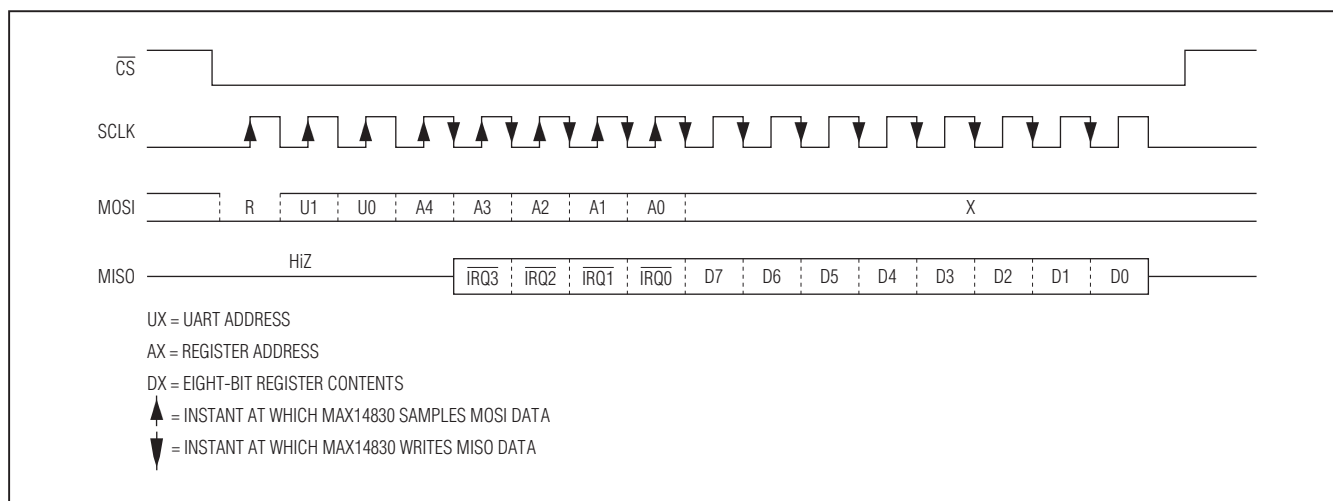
$\overline{CS}$

SCLK

MOSI R U1 U0 A4 A3 A2 A1 A0 X

MISO HiZ $\overline{IRQ3}$ $\overline{IRQ2}$ $\overline{IRQ1}$ $\overline{IRQ0}$ D7 D6 D5 D4 D3 D2 D1 D0

UX = UART ADDRESS

AX = REGISTER ADDRESS

DX = EIGHT-BIT REGISTER CONTENTS

= INSTANT AT WHICH MAX14830 SAMPLES MOSI DATA

= INSTANT AT WHICH MAX14830 WRITES MISO DATA